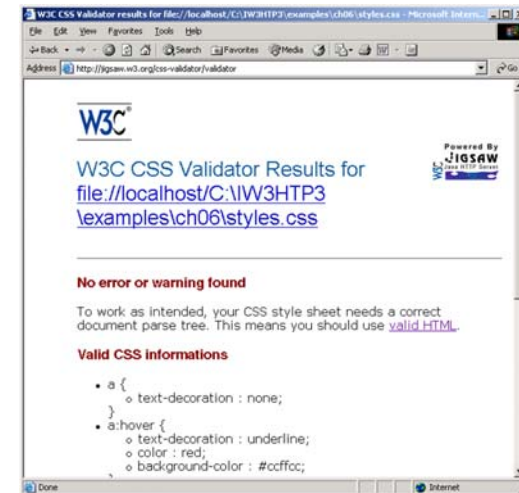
W3C CSS Validator results for file://localhost/C:\IW3HTP3\examples\ch06\styles.css - Microsoft Intern...

File Edit View Favorites Tools Help

Back Search Favorites Media

Address http://jigsaw.w3.org/css-validator/validator Go

W3C®

Powered By JIGSAW Java HTTP Server

W3C CSS Validator Results for file://localhost/C:\IW3HTP3 \examples\ch06\styles.css

No error or warning found

To work as intended, your CSS style sheet needs a correct document parse tree. This means you should use valid HTML.

Valid CSS informations

- a {
  - text-decoration : none;
  }
- a:hover {
  - text-decoration : underline;
  - color : red;
  - background-color : #ccffcc;

Done

Internet